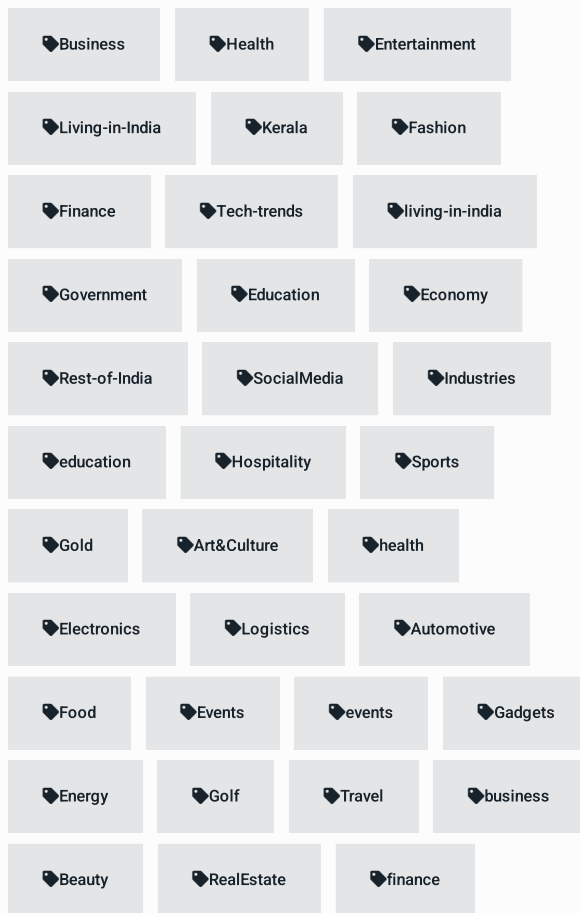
Business Health Entertainment

Living-in-India Kerala Fashion

Finance Tech-trends living-in-india

Government Education Economy

Rest-of-India SocialMedia Industries

education Hospitality Sports

Gold Art&Culture health

Electronics Logistics Automotive

Food Events events Gadgets

Energy Golf Travel business

Beauty RealEstate finance